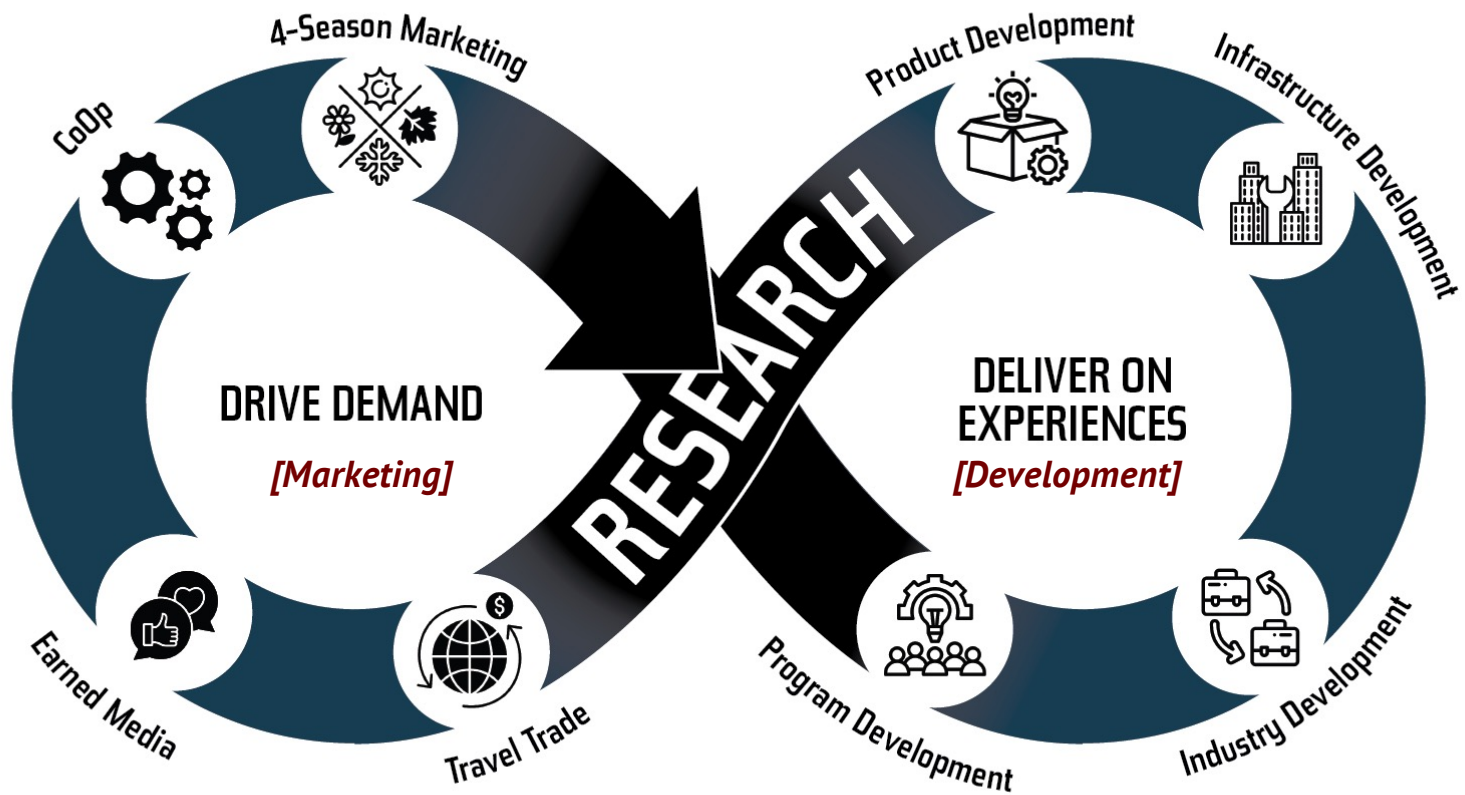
CoOp

4-Season Marketing

Product Development

Infrastructure Development

RESEARCH

DRIVE DEMAND

[Marketing]

DELIVER ON EXPERIENCES

[Development]

Earned Media

Travel Trade

Program Development

Industry Development